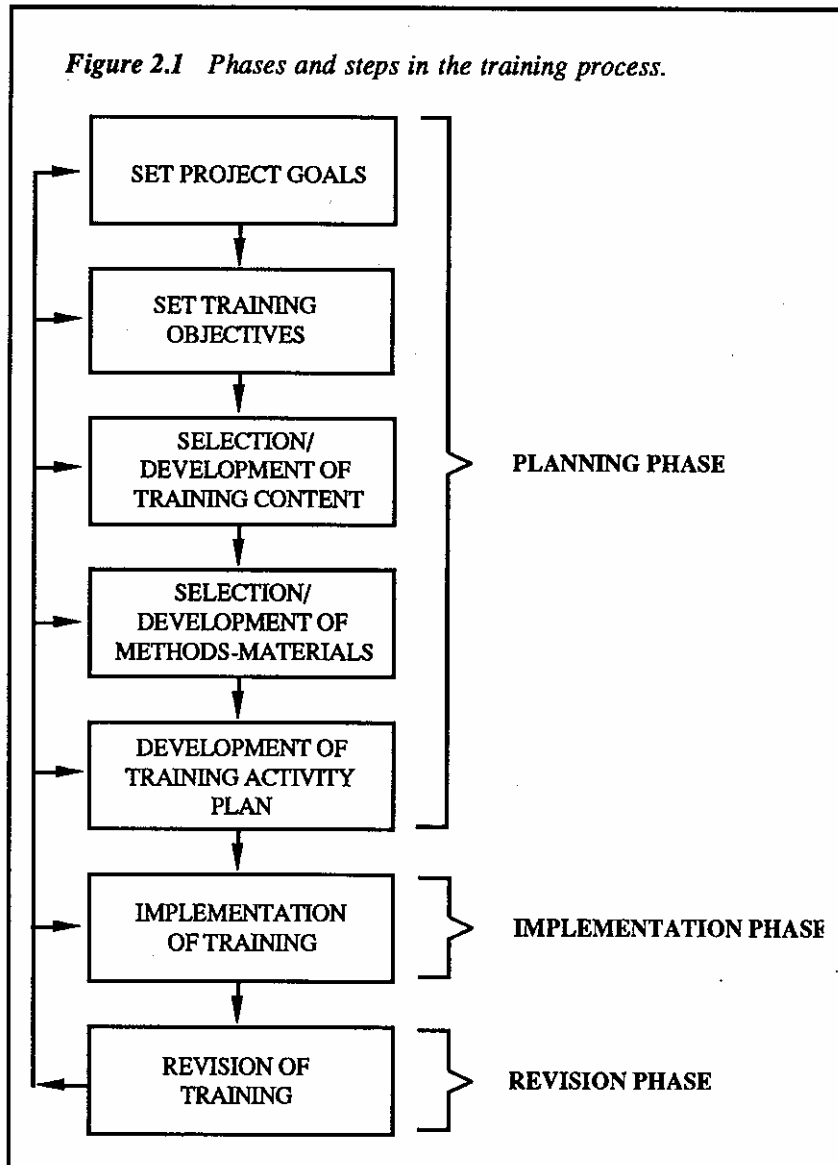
Figure 2.1 Phases and steps in the training process.

SET PROJECT GOALS

SET TRAINING OBJECTIVES

SELECTION/ DEVELOPMENT OF TRAINING CONTENT

SELECTION/ DEVELOPMENT OF METHODS-MATERIALS

DEVELOPMENT OF TRAINING ACTIVITY PLAN

PLANNING PHASE

IMPLEMENTATION OF TRAINING

IMPLEMENTATION PHASE

REVISION OF TRAINING

REVISION PHASE